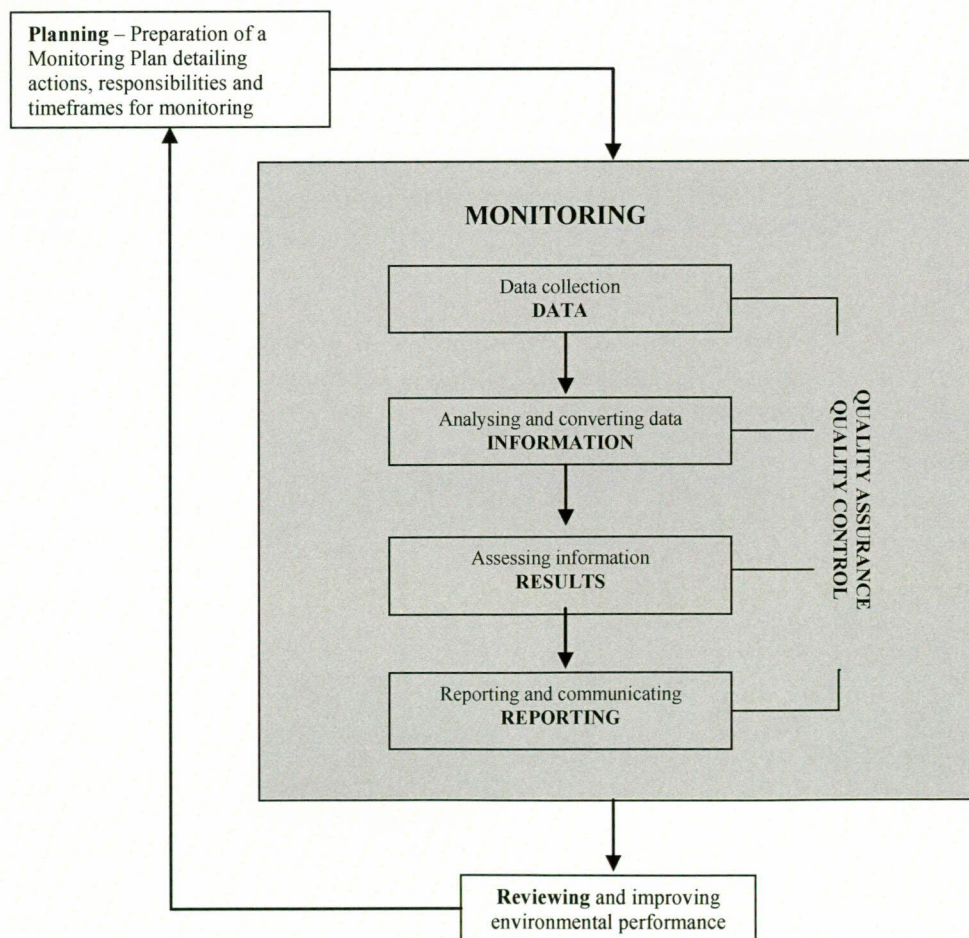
**Planning** – Preparation of a Monitoring Plan detailing actions, responsibilities and timeframes for monitoring

MONITORING

Data collection
DATA

Analysing and converting data
INFORMATION

Assessing information
RESULTS

Reporting and communicating
REPORTING

QUALITY ASSURANCE
QUALITY CONTROL

**Reviewing** and improving environmental performance